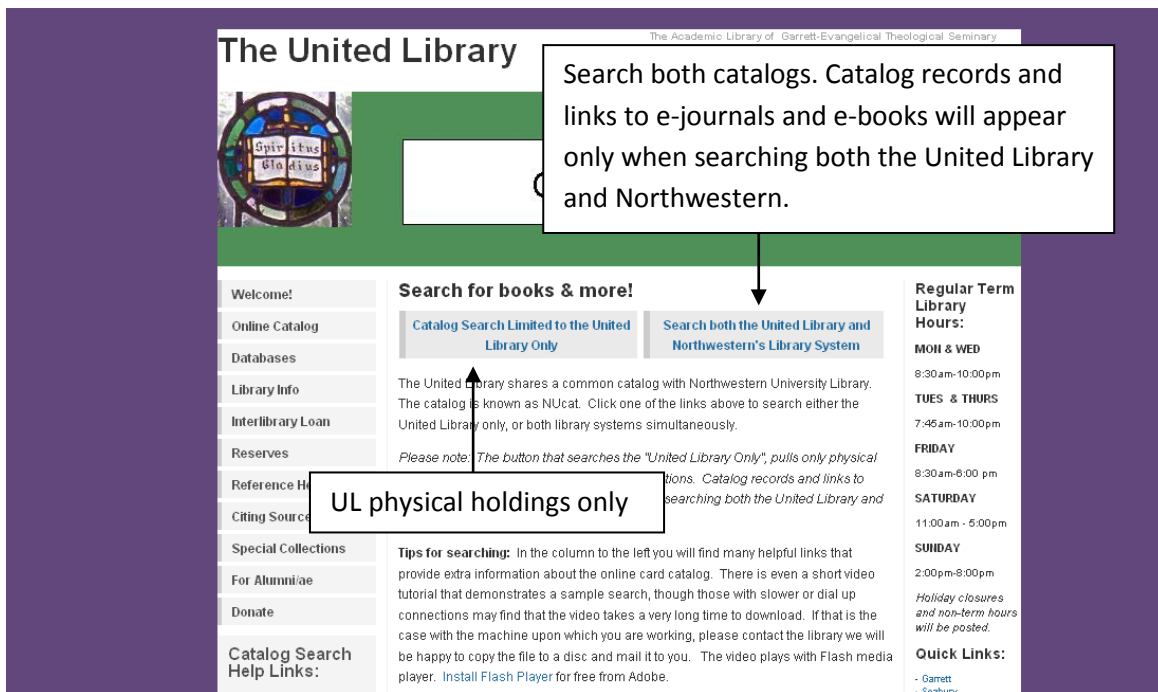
The United Library

The Academic Library of Garrett-Evangelical Theological Seminary

Spir itus Gladius

Search both catalogs. Catalog records and links to e-journals and e-books will appear only when searching both the United Library and Northwestern.

Welcome!
Online Catalog
Databases
Library Info
Interlibrary Loan
Reserves
Reference He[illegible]
Citing Source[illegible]
Special Collections
For Alumni/ae
Donate

Catalog Search Help Links:

Search for books & more!

Catalog Search Limited to the United Library Only

Search both the United Library and Northwestern's Library System

The United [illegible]brary shares a common catalog with Northwestern University Library. The catalog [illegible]s known as NUcat. Click one of the links above to search either the United Libra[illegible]y only, or both library systems simultaneously.

Please note: The button that searches the "United Library Only", pulls only physical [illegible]tions. Catalog records and links to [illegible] searching both the United Library and

UL physical holdings only

Tips for searching: In the column to the left you will find many helpful links that provide extra information about the online card catalog. There is even a short video tutorial that demonstrates a sample search, though those with slower or dial up connections may find that the video takes a very long time to download. If that is the case with the machine upon which you are working, please contact the library we will be happy to copy the file to a disc and mail it to you. The video plays with Flash media player. Install Flash Player for free from Adobe.

Regular Term Library Hours:

MON & WED
8:30am-10:00pm
TUES & THURS
7:45am-10:00pm
FRIDAY
8:30am-6:00 pm
SATURDAY
11:00am - 5:00pm
SUNDAY
2:00pm-8:00pm
Holiday closures and non-term hours will be posted.

Quick Links:
- Garrett
- Seabury